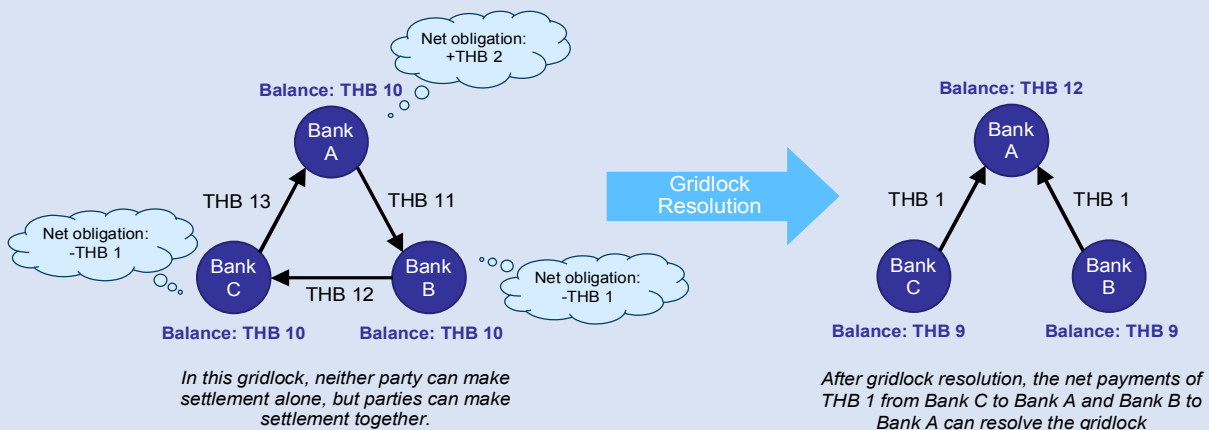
Net obligation: +THB 2

Balance: THB 10

Bank A

THB 13

THB 11

Net obligation: -THB 1

Bank C

THB 12

Bank B

Net obligation: -THB 1

Balance: THB 10

Balance: THB 10

In this gridlock, neither party can make settlement alone, but parties can make settlement together.

Gridlock Resolution

Balance: THB 12

Bank A

THB 1

THB 1

Bank C

Bank B

Balance: THB 9

Balance: THB 9

After gridlock resolution, the net payments of THB 1 from Bank C to Bank A and Bank B to Bank A can resolve the gridlock